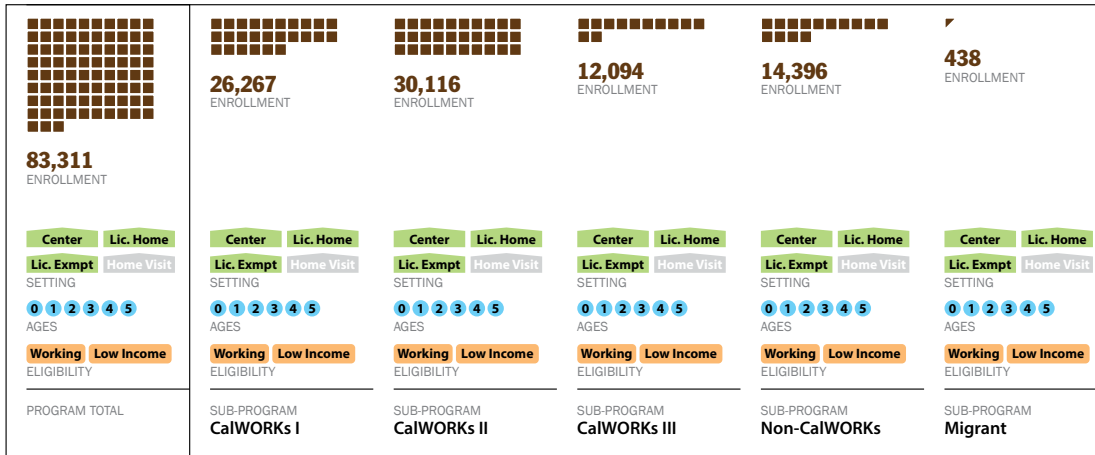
83,311
ENROLLMENT

Center
Lic. Home
Lic. Exmpt
Home Visit
SETTING
0 1 2 3 4 5
AGES
Working
Low Income
ELIGIBILITY

PROGRAM TOTAL

26,267
ENROLLMENT

Center
Lic. Home
Lic. Exmpt
Home Visit
SETTING
0 1 2 3 4 5
AGES
Working
Low Income
ELIGIBILITY

SUB-PROGRAM
CalWORKs I

30,116
ENROLLMENT

Center
Lic. Home
Lic. Exmpt
Home Visit
SETTING
0 1 2 3 4 5
AGES
Working
Low Income
ELIGIBILITY

SUB-PROGRAM
CalWORKs II

12,094
ENROLLMENT

Center
Lic. Home
Lic. Exmpt
Home Visit
SETTING
0 1 2 3 4 5
AGES
Working
Low Income
ELIGIBILITY

SUB-PROGRAM
CalWORKs III

14,396
ENROLLMENT

Center
Lic. Home
Lic. Exmpt
Home Visit
SETTING
0 1 2 3 4 5
AGES
Working
Low Income
ELIGIBILITY

SUB-PROGRAM
Non-CalWORKs

438
ENROLLMENT

Center
Lic. Home
Lic. Exmpt
Home Visit
SETTING
0 1 2 3 4 5
AGES
Working
Low Income
ELIGIBILITY

SUB-PROGRAM
Migrant